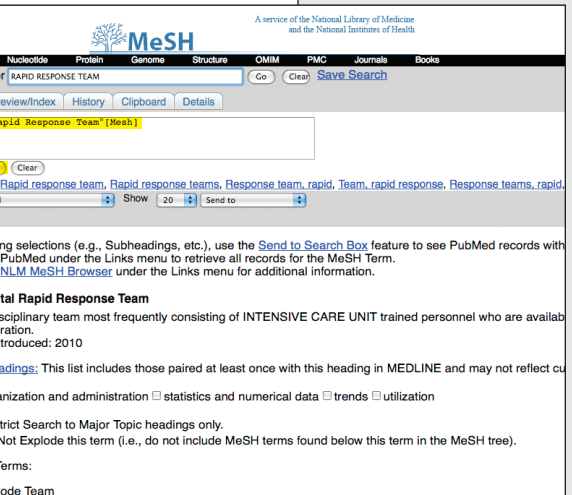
MeSH

A service of the National Library of Medicine and the National Institutes of Health

Nucleotide Protein Genome Structure OMIM PMC Journals Books

r RAPID RESPONSE TEAM Go Clear Save Search

eview/Index History Clipboard Details

apid Response Team"[Mesh]

Clear

Rapid response team, Rapid response teams, Response team, rapid, Team, rapid response, Response teams, rapid,

Show 20 Send to

ng selections (e.g., Subheadings, etc.), use the Send to Search Box feature to see PubMed records with PubMed under the Links menu to retrieve all records for the MeSH Term. NLM MeSH Browser under the Links menu for additional information.

tal Rapid Response Team

sciplinary team most frequently consisting of INTENSIVE CARE UNIT trained personnel who are availab ration.
ntroduced: 2010

adings: This list includes those paired at least once with this heading in MEDLINE and may not reflect cu

anization and administration ☐ statistics and numerical data ☐ trends ☐ utilization

trict Search to Major Topic headings only.
Not Explode this term (i.e., do not include MeSH terms found below this term in the MeSH tree).

Terms:

ode Team